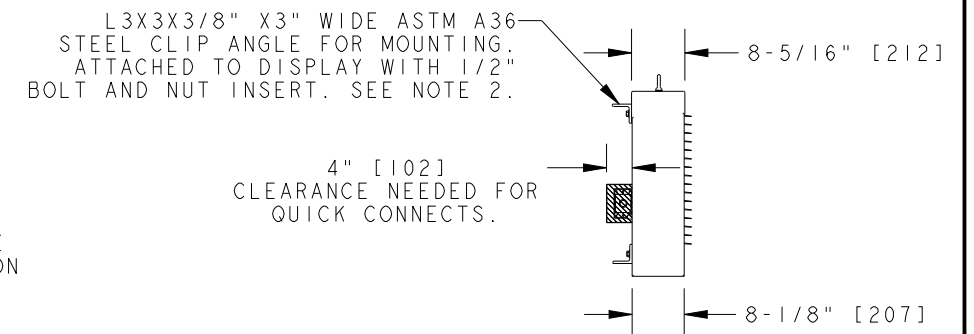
L3X3X3/8" X3" WIDE ASTM A36 STEEL CLIP ANGLE FOR MOUNTING. ATTACHED TO DISPLAY WITH 1/2" BOLT AND NUT INSERT. SEE NOTE 2.

8-5/16" [212]

4" [102]
CLEARANCE NEEDED FOR QUICK CONNECTS.

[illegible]
ON

8-1/8" [207]